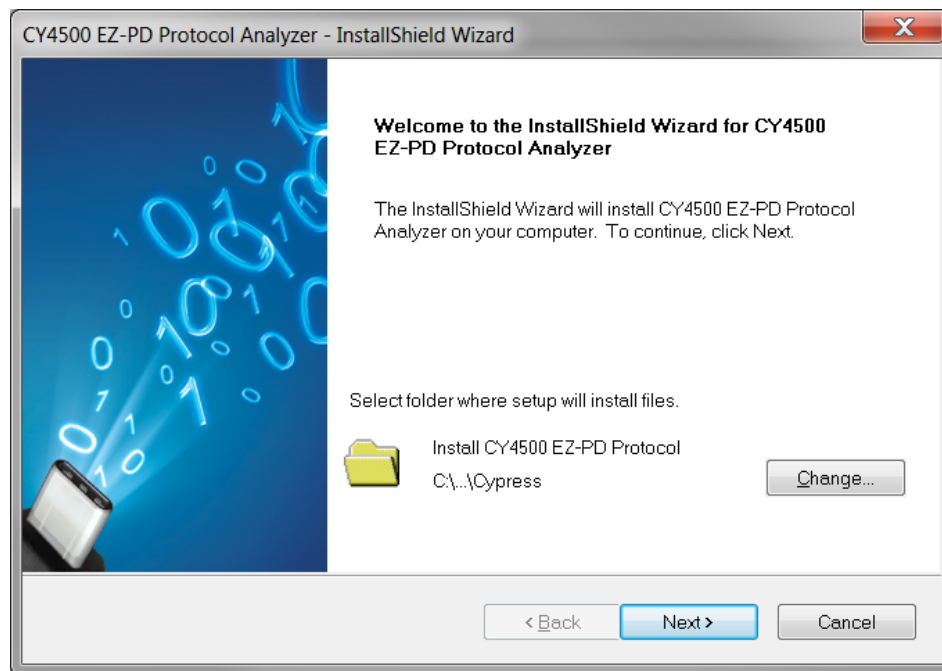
CY4500 EZ-PD Protocol Analyzer - InstallShield Wizard

X

Welcome to the InstallShield Wizard for CY4500 EZ-PD Protocol Analyzer

The InstallShield Wizard will install CY4500 EZ-PD Protocol Analyzer on your computer. To continue, click Next.

Select folder where setup will install files.

Install CY4500 EZ-PD Protocol
C:\...\Cypress

Change...

< Back

Next >

Cancel